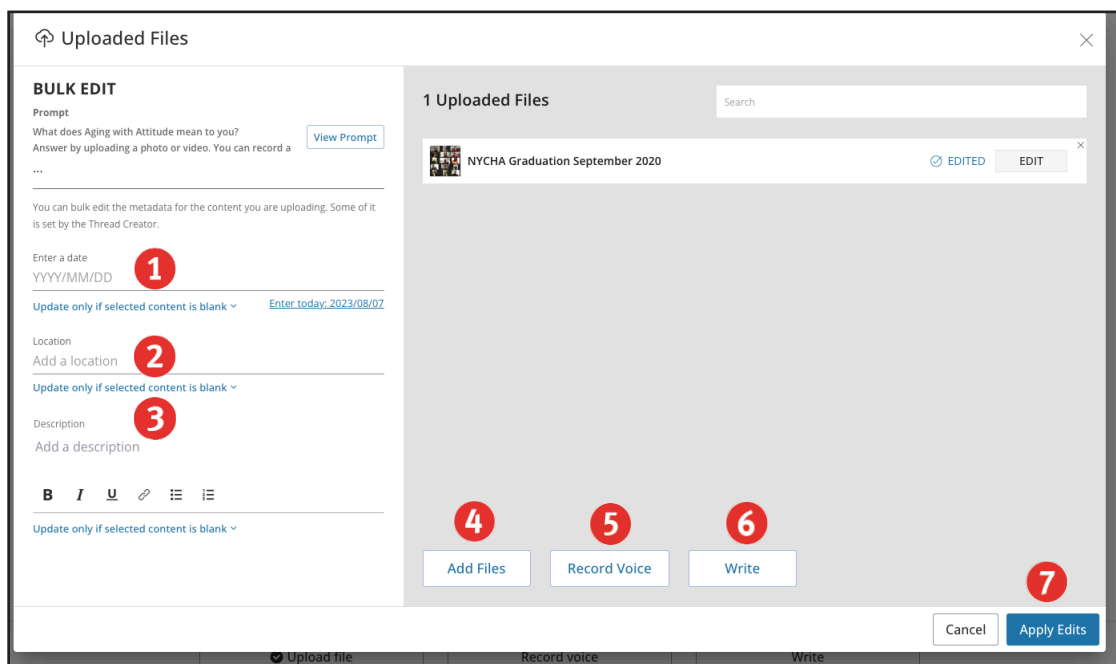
Uploaded Files

BULK EDIT

Prompt

What does Aging with Attitude mean to you? Answer by uploading a photo or video. You can record a

...

View Prompt

You can bulk edit the metadata for the content you are uploading. Some of it is set by the Thread Creator.

Enter a date

YYYY/MM/DD

1

Update only if selected content is blank

Enter today: 2023/08/07

Location

Add a location

2

Update only if selected content is blank

3

Description

Add a description

B I U

Update only if selected content is blank

1 Uploaded Files

Search

NYCHA Graduation September 2020

EDITED

EDIT

4

5

6

Add Files

Record Voice

Write

7

Cancel

Apply Edits

Upload file

Record voice

Write